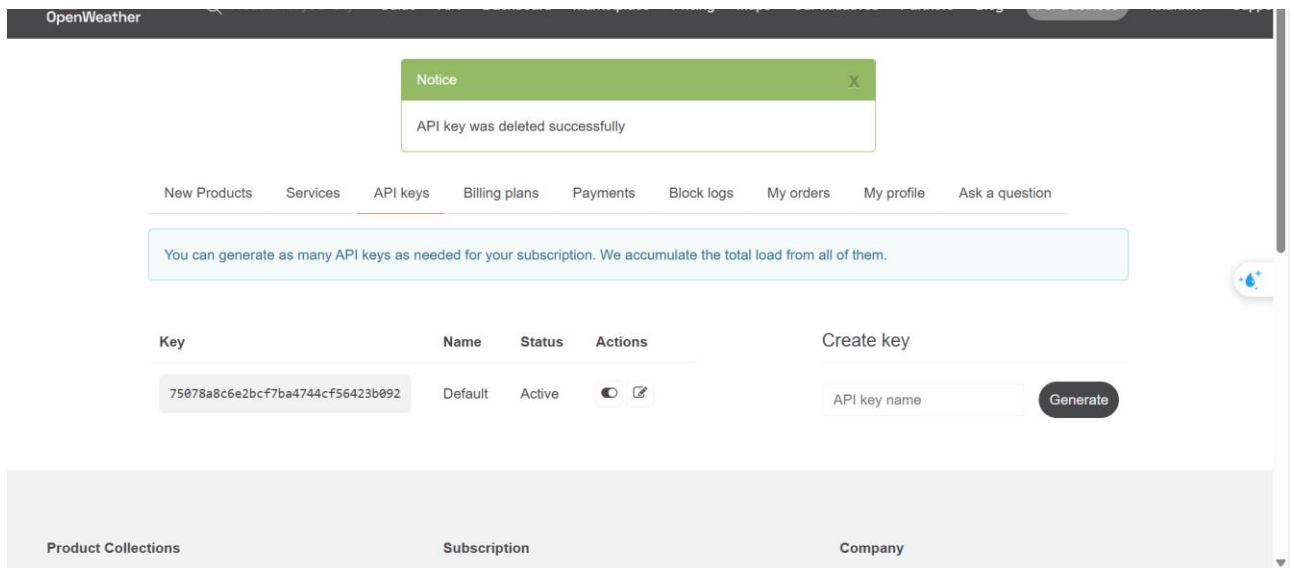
OpenWeather

Notice
X

API key was deleted successfully

New Products Services API keys Billing plans Payments Block logs My orders My profile Ask a question

You can generate as many API keys as needed for your subscription. We accumulate the total load from all of them.

| Key | Name | Status | Actions |
|---|---|---|---|
| 75078a8c6e2bcf7ba4744cf56423b092 | Default | Active | |

Create key

API key name

Generate

Product Collections

Subscription

Company